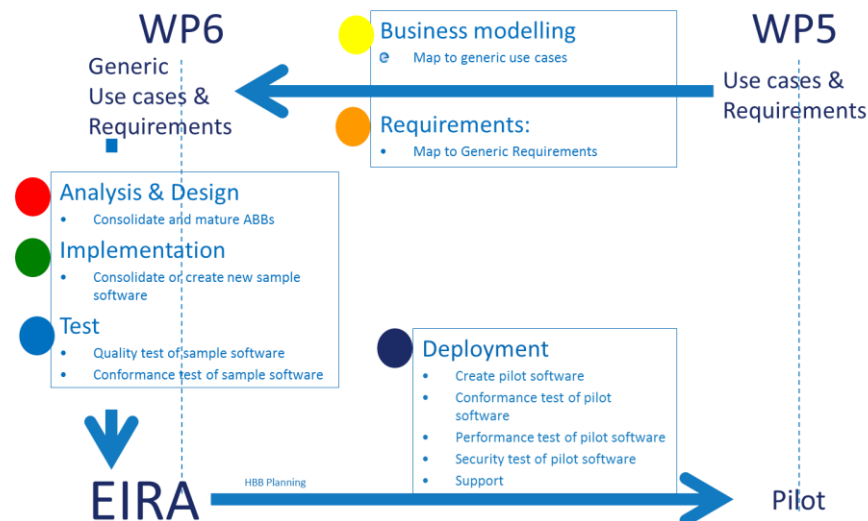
WP6

Generic Use cases & Requirements

Business modelling
e Map to generic use cases

Requirements:
• Map to Generic Requirements

WP5

Use cases & Requirements

Analysis & Design
• Consolidate and mature ABBs

Implementation
• Consolidate or create new sample software

Test
• Quality test of sample software
• Conformance test of sample software

Deployment
• Create pilot software
• Conformance test of pilot software
• Performance test of pilot software
• Security test of pilot software
• Support

EIRA

HBB Planning

Pilot